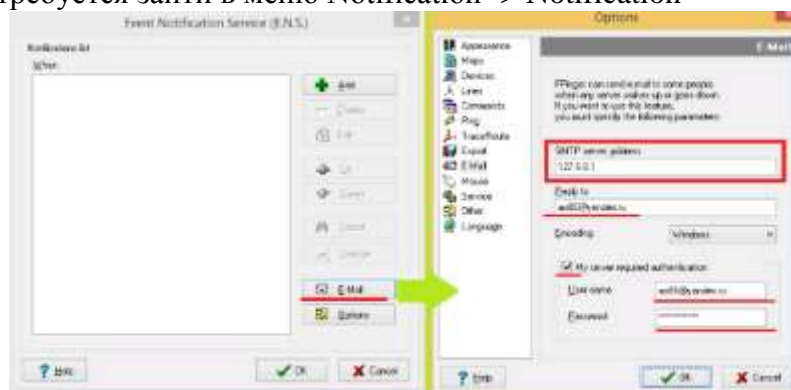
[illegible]ребуется зайти в меню Notification -> Notification

Event Notification Service (E.N.S.)

Notifications list

When

Add

Delete

Edit

Up

Down

Select

Change

E-Mail

Options

? Help

OK

Cancel

Options

Appearance
Maps
Devices
Lines
Commands
Ping
Traceroute
Export
E-Mail
Mouse
Service
Other
Language

E-Mail

PRTG can send e-mail to some people when any server wakes up or goes down. If you want to use this feature, you must specify the following parameters:

SMTP server address

127.0.0.1

Reply to

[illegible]@yandex.ru

Encoding

Windows

My server required authentication

User name

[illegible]@yandex.ru

Password

**********

? Help

OK

Cancel